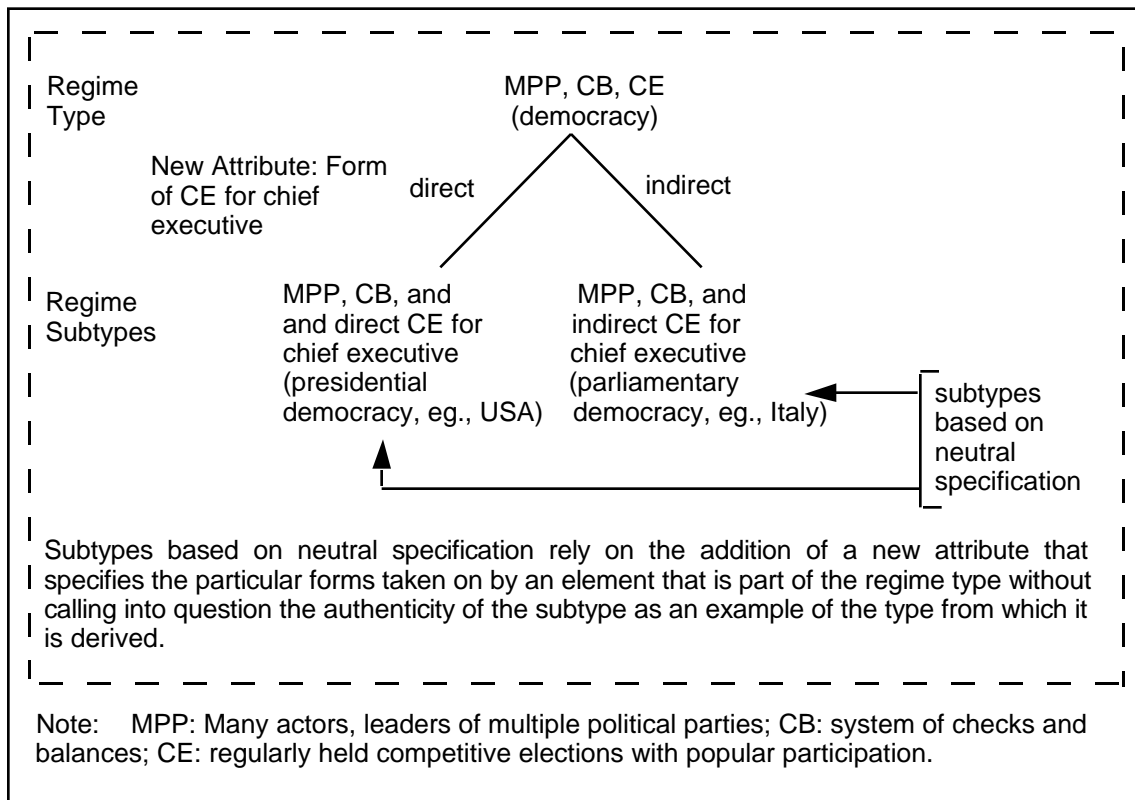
Regime Type

MPP, CB, CE (democracy)

New Attribute: Form of CE for chief executive

direct

indirect

Regime Subtypes

MPP, CB, and and direct CE for chief executive (presidential democracy, eg., USA)

MPP, CB, and indirect CE for chief executive (parliamentary democracy, eg., Italy)

subtypes based on neutral specification

Subtypes based on neutral specification rely on the addition of a new attribute that specifies the particular forms taken on by an element that is part of the regime type without calling into question the authenticity of the subtype as an example of the type from which it is derived.

Note: MPP: Many actors, leaders of multiple political parties; CB: system of checks and balances; CE: regularly held competitive elections with popular participation.